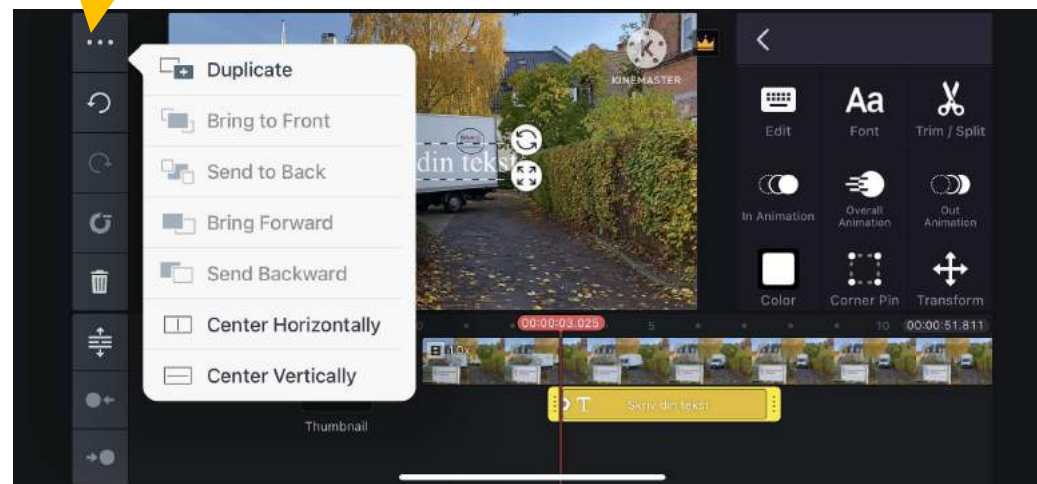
Duplicate
Bring to Front
Send to Back
Bring Forward
Send Backward
Center Horizontally
Center Vertically

KINEMASTER
din tekst

Edit
Font
Trim / Split
In Animation
Overall Animation
Out Animation
Color
Corner Pin
Transform

00:00:03.025
5
10
00:00:51.811
Skriv din tekst
Thumbnail